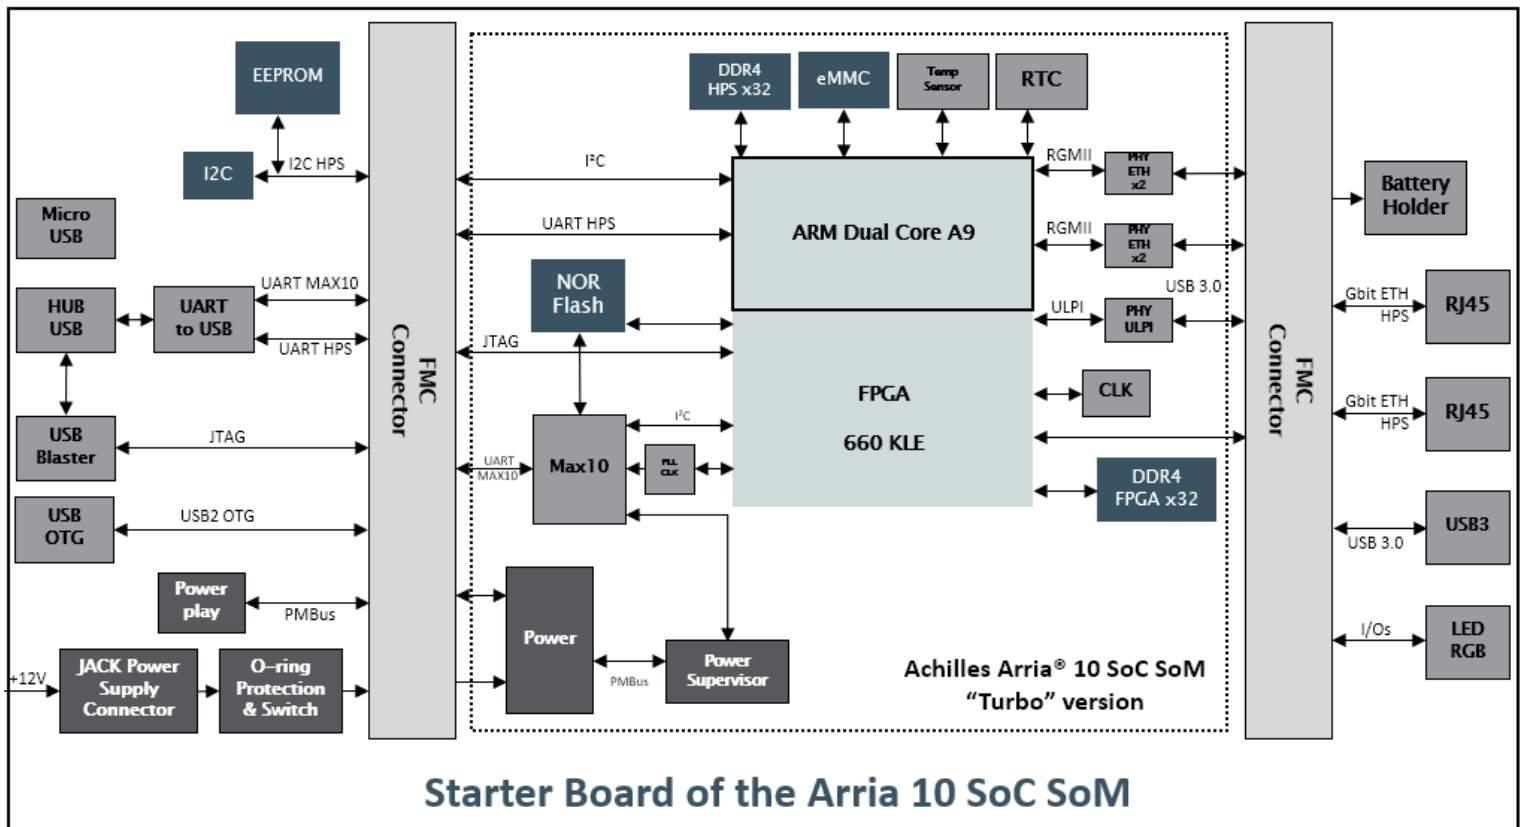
EEPROM

I2C

I2C HPS

Micro USB

HUB USB

UART to USB

UART MAX10

UART HPS

USB Blaster

JTAG

USB OTG

USB2 OTG

Power play

PMBus

+12V

JACK Power Supply Connector

O–ring Protection & Switch

FMC Connector

DDR4 HPS x32

eMMC

Temp Sensor

RTC

I²C

UART HPS

ARM Dual Core A9

NOR Flash

JTAG

FPGA

660 KLE

I²C

UART MAX10

Max10

PLL CLK

Power

PMBus

Power Supervisor

RGMII

PHY ETH x2

RGMII

PHY ETH x2

USB 3.0

ULPI

PHY ULPI

CLK

DDR4 FPGA x32

Achilles Arria® 10 SoC SoM
“Turbo” version

FMC Connector

Battery Holder

Gbit ETH HPS

RJ45

Gbit ETH HPS

RJ45

USB3

USB 3.0

I/Os

LED RGB

Starter Board of the Arria 10 SoC SoM